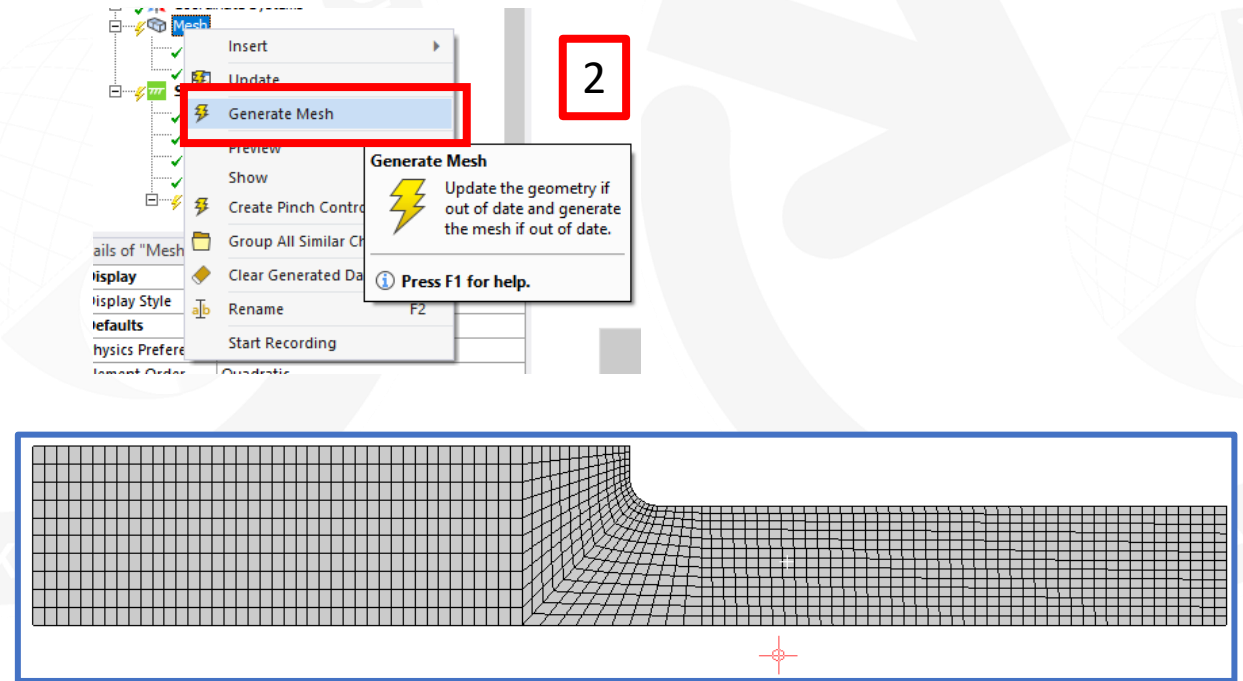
Mesh
Insert
Update
Generate Mesh
Preview
Show
Create Pinch Contro
Group All Similar Ch
Clear Generated Da
Rename F2
Start Recording

2

Generate Mesh
Update the geometry if out of date and generate the mesh if out of date.
Press F1 for help.

ails of "Mesh
Display
Display Style
Defaults
hysics Prefere
lement Order Quadratic